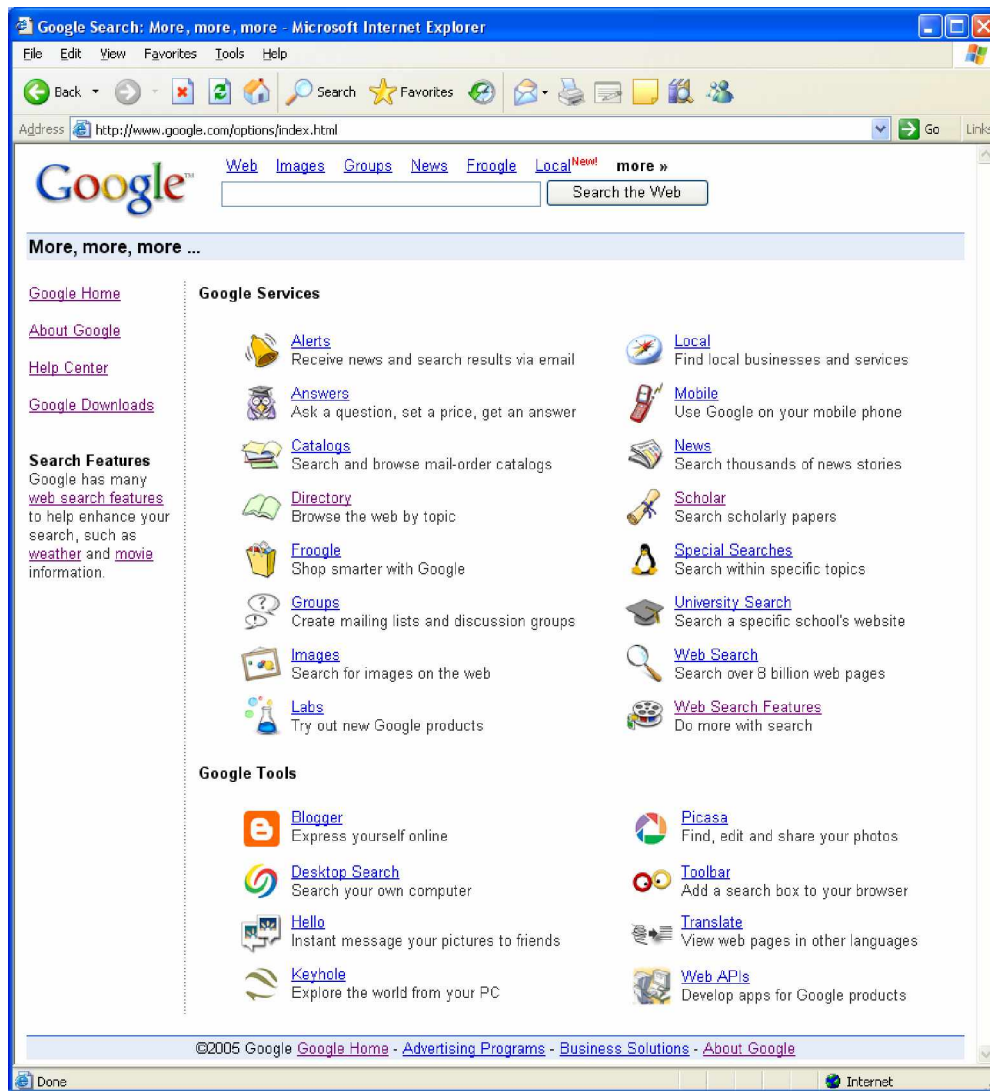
Google Search: More, more, more - Microsoft Internet Explorer

File Edit View Favorites Tools Help

Back Search Favorites

Address http://www.google.com/options/index.html Go Links

Google

Web Images Groups News Froogle Local New! more »

Search the Web

More, more, more ...

Google Home

About Google

Help Center

Google Downloads

Search Features
Google has many web search features to help enhance your search, such as weather and movie information.

Google Services

Alerts
Receive news and search results via email

Answers
Ask a question, set a price, get an answer

Catalogs
Search and browse mail-order catalogs

Directory
Browse the web by topic

Froogle
Shop smarter with Google

Groups
Create mailing lists and discussion groups

Images
Search for images on the web

Labs
Try out new Google products

Local
Find local businesses and services

Mobile
Use Google on your mobile phone

News
Search thousands of news stories

Scholar
Search scholarly papers

Special Searches
Search within specific topics

University Search
Search a specific school's website

Web Search
Search over 8 billion web pages

Web Search Features
Do more with search

Google Tools

Blogger
Express yourself online

Desktop Search
Search your own computer

Hello
Instant message your pictures to friends

Keyhole
Explore the world from your PC

Picasa
Find, edit and share your photos

Toolbar
Add a search box to your browser

Translate
View web pages in other languages

Web APIs
Develop apps for Google products

©2005 Google Google Home - Advertising Programs - Business Solutions - About Google

Done Internet